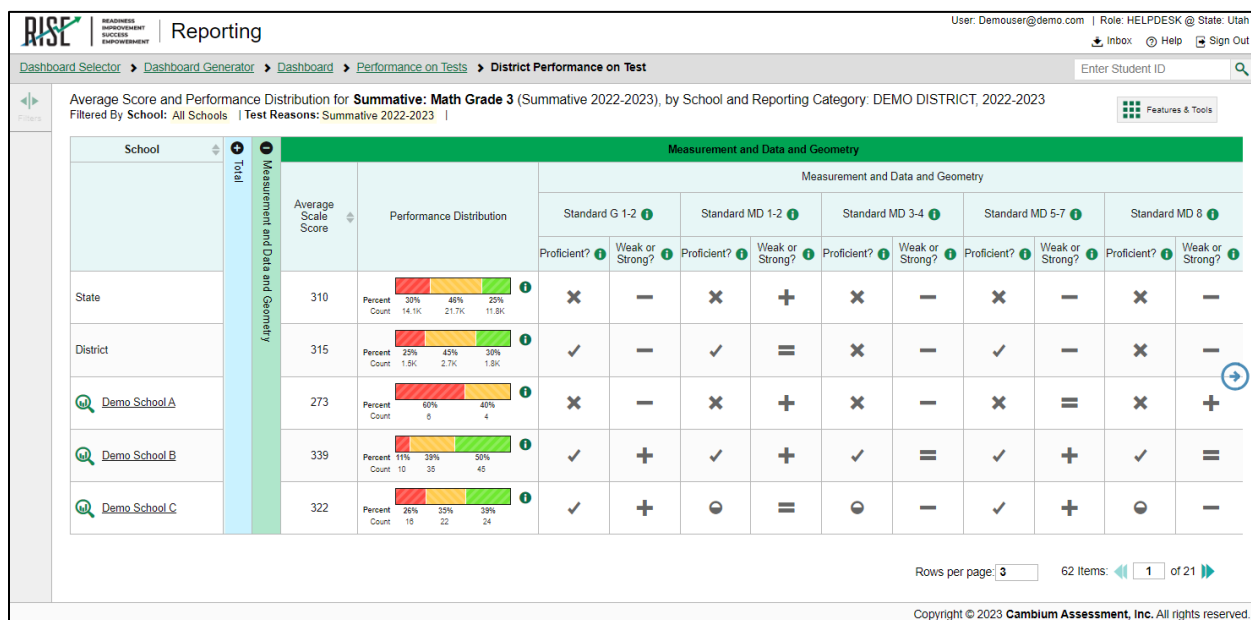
RISE | READINESS IMPROVEMENT SUCCESS EMPOWERMENT | Reporting

User: Demouser@demo.com | Role: HELPDESK @ State: Utah
Inbox Help Sign Out

Dashboard Selector > Dashboard Generator > Dashboard > Performance on Tests > District Performance on Test

Enter Student ID

Filters

Average Score and Performance Distribution for **Summative: Math Grade 3** (Summative 2022-2023), by School and Reporting Category: DEMO DISTRICT, 2022-2023
Filtered By **School:** All Schools | **Test Reasons:** Summative 2022-2023 |

Features & Tools

School | Total | Measurement and Data and Geometry | Measurement and Data and Geometry

Measurement and Data and Geometry

| School | Average Scale Score | Performance Distribution | Standard G 1-2 Proficient? | Standard G 1-2 Weak or Strong? | Standard MD 1-2 Proficient? | Standard MD 1-2 Weak or Strong? | Standard MD 3-4 Proficient? | Standard MD 3-4 Weak or Strong? | Standard MD 5-7 Proficient? | Standard MD 5-7 Weak or Strong? | Standard MD 8 Proficient? | Standard MD 8 Weak or Strong? |
|---|---|---|---|---|---|---|---|---|---|---|---|---|
| State | 310 | Percent 30% 46% 25% Count 14.1K 21.7K 11.8K | | | | | | | | | | |
| District | 315 | Percent 25% 45% 30% Count 1.5K 2.7K 1.8K | | | | | | | | | | |
| Demo School A | 273 | Percent 60% 40% Count 6 4 | | | | | | | | | | |
| Demo School B | 339 | Percent 11% 39% 50% Count 10 35 45 | | | | | | | | | | |
| Demo School C | 322 | Percent 26% 35% 39% Count 16 22 24 | | | | | | | | | | |

Rows per page: 3 62 Items: 1 of 21

Copyright © 2023 **Cambium Assessment, Inc.** All rights reserved.